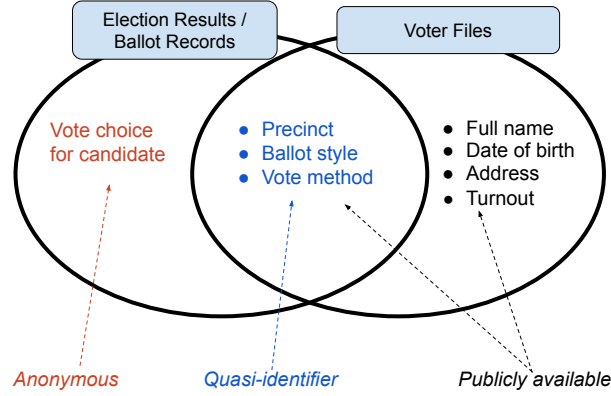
Election Results / Ballot Records

Voter Files

Vote choice for candidate

- Precinct
- Ballot style
- Vote method

- Full name
- Date of birth
- Address
- Turnout

Anonymous

Quasi-identifier

Publicly available